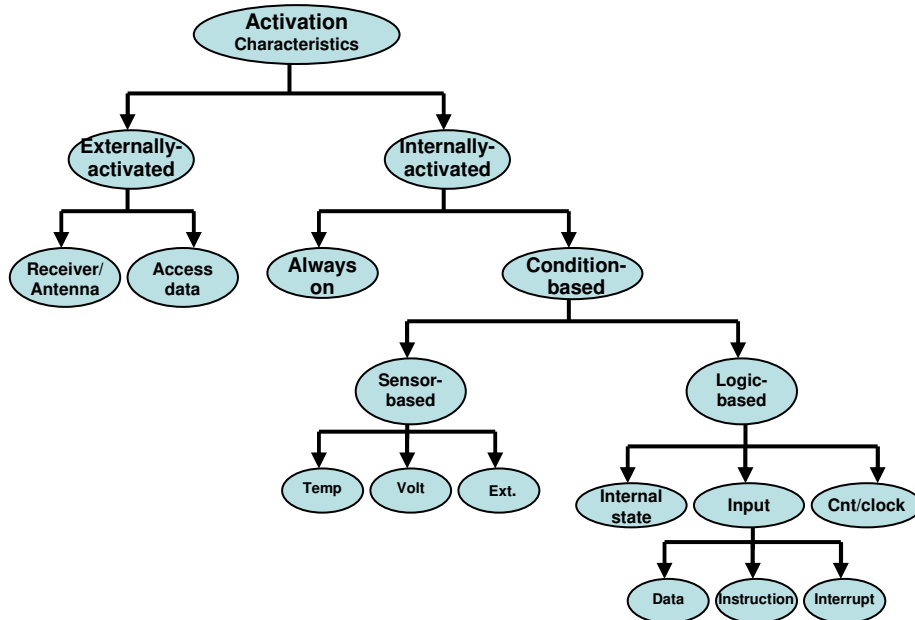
Activation Characteristics

Externally-activated

Internally-activated

Receiver/ Antenna

Access data

Always on

Condition-based

Sensor-based

Logic-based

Temp

Volt

Ext.

Internal state

Input

Cnt/clock

Data

Instruction

Interrupt